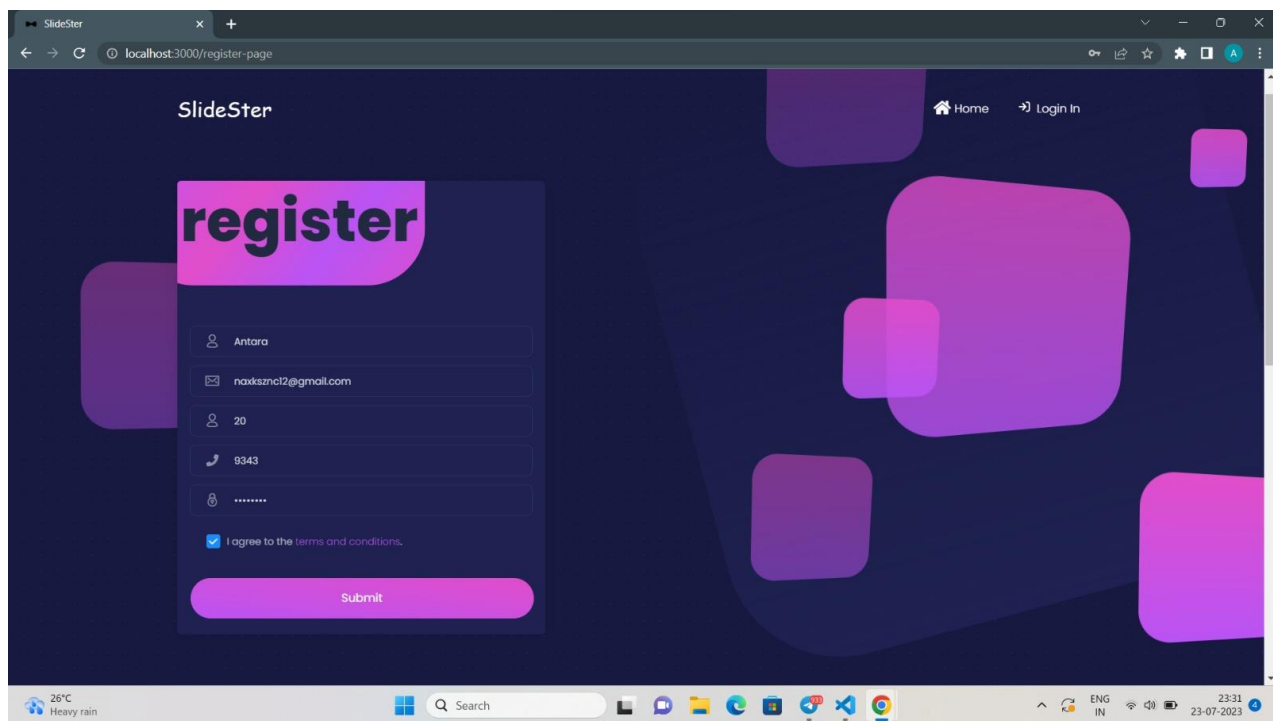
SlideSter

localhost:3000/register-page

A

SlideSter

Home Login In

register

Antara

naxksznc12@gmail.com

20

9343

•••••••••

I agree to the terms and conditions.

Submit

26°C
Heavy rain

Search

ENG
IN

23:31
23-07-2023

4